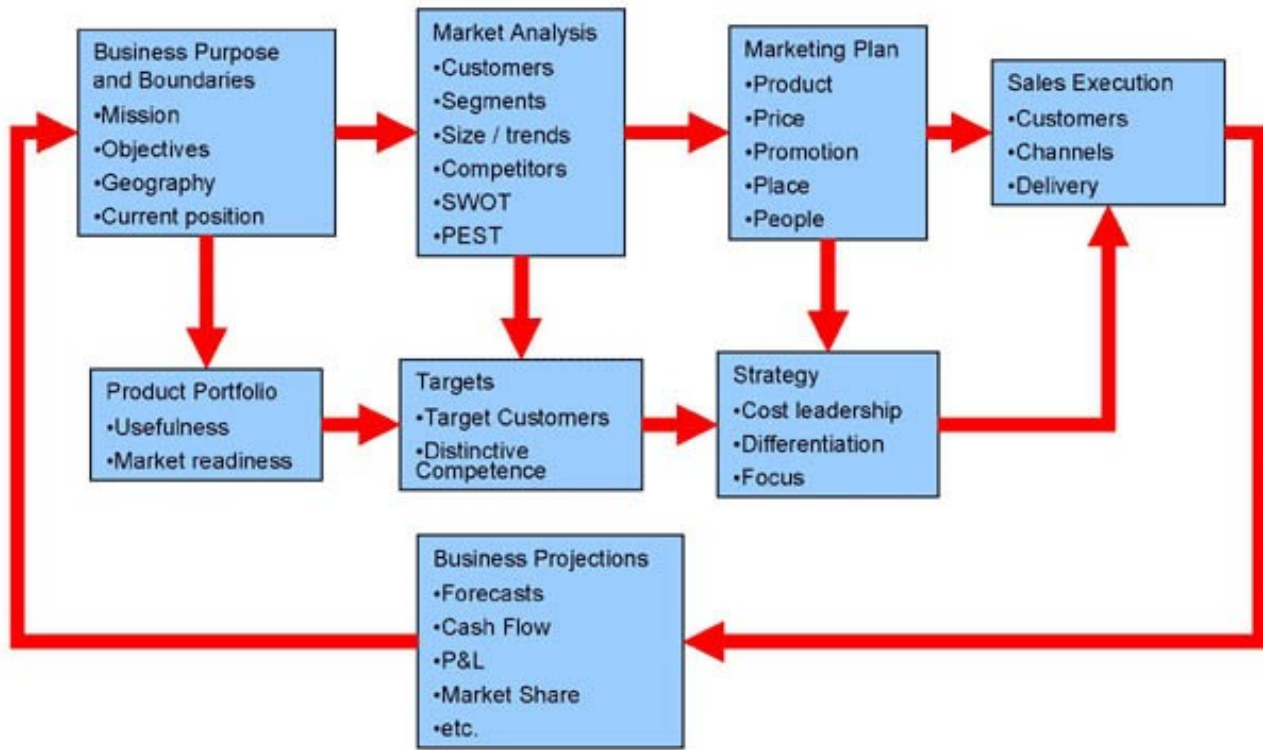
Business Purpose and Boundaries
•Mission
•Objectives
•Geography
•Current position

Market Analysis
•Customers
•Segments
•Size / trends
•Competitors
•SWOT
•PEST

Marketing Plan
•Product
•Price
•Promotion
•Place
•People

Sales Execution
•Customers
•Channels
•Delivery

Product Portfolio
•Usefulness
•Market readiness

Targets
•Target Customers
•Distinctive Competence

Strategy
•Cost leadership
•Differentiation
•Focus

Business Projections
•Forecasts
•Cash Flow
•P&L
•Market Share
•etc.